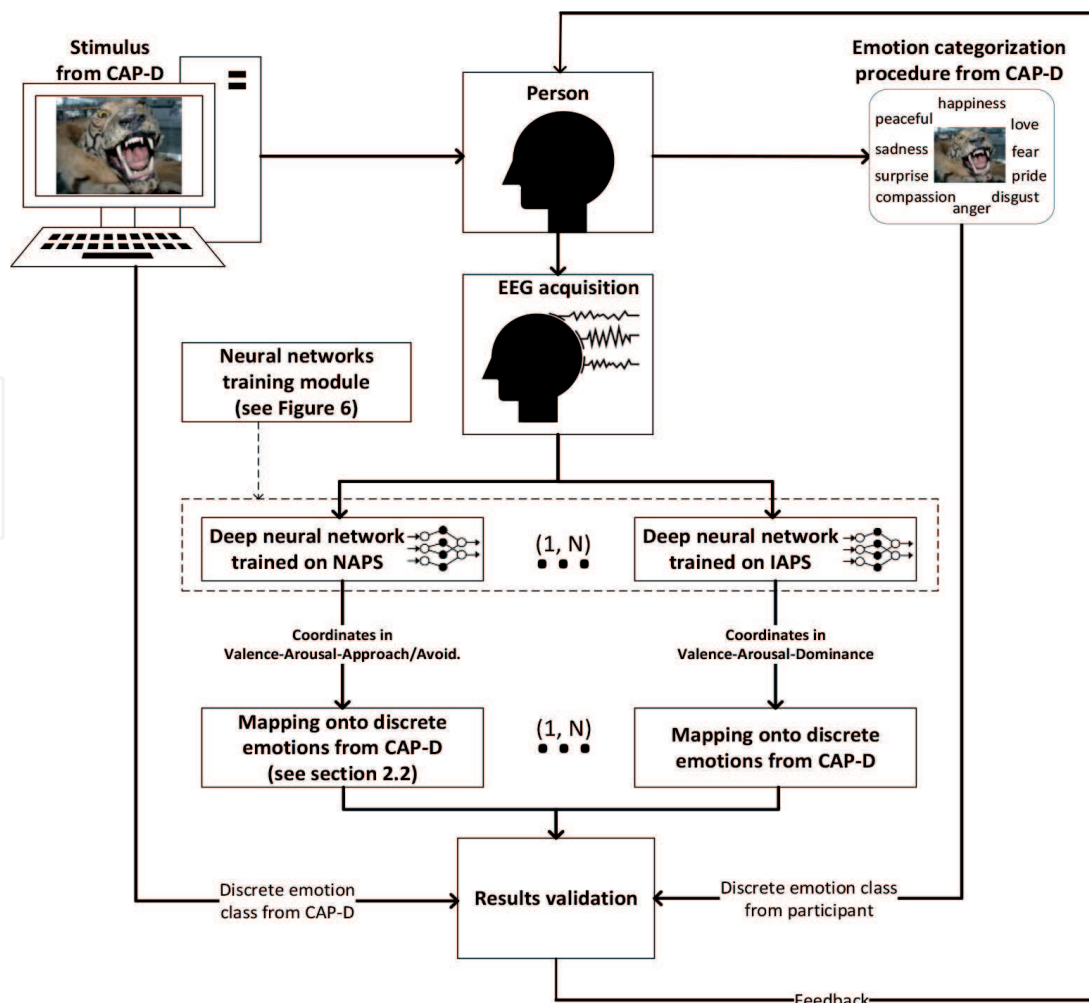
Stimulus from CAP-D

Person

Emotion categorization procedure from CAP-D

happiness
peaceful
love
sadness
fear
surprise
pride
compassion
disgust
anger

EEG acquisition

Neural networks training module (see Figure 6)

Deep neural network trained on NAPS

(1, N)

Deep neural network trained on IAPS

Coordinates in Valence-Arousal-Approach/Avoid.

Coordinates in Valence-Arousal-Dominance

Mapping onto discrete emotions from CAP-D (see section 2.2)

(1, N)

Mapping onto discrete emotions from CAP-D

Discrete emotion class from CAP-D

Results validation

Discrete emotion class from participant

Feedback